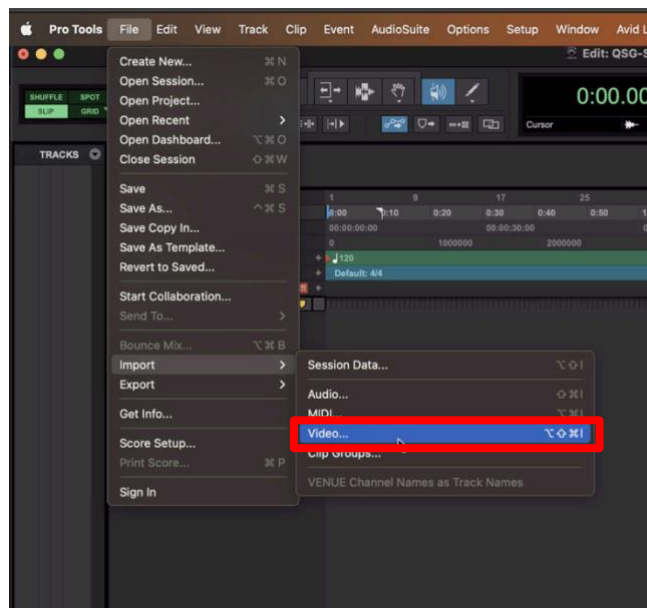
Pro Tools File Edit View Track Clip Event AudioSuite Options Setup Window Avid L

Edit: QSG-S

SHUFFLE SPOT
SLIP GRID

TRACKS

0:00.00
Cursor

Create New... ⌘N
Open Session... ⌘O
Open Project...
Open Recent
Open Dashboard... ⌥⌘O
Close Session ⇧⌘W

Save ⌘S
Save As... ^⌘S
Save Copy In...
Save As Template...
Revert to Saved...

Start Collaboration...
Send To...

Bounce Mix... ⌥⌘B
Import
Export

Get Info...

Score Setup...
Print Score... ⌘P

Sign In

Session Data... ⌥⇧I

Audio... ⇧⌘I
MIDI... ⌥⌘I
Video... ⌥⇧⌘I
Clip Groups...

VENUE Channel Names as Track Names

1 9 17 25
0:00 0:10 0:20 0:30 0:40 0:50
00:00:00:00 00:00:30:00
0 1000000 2000000
120
Default: 4/4